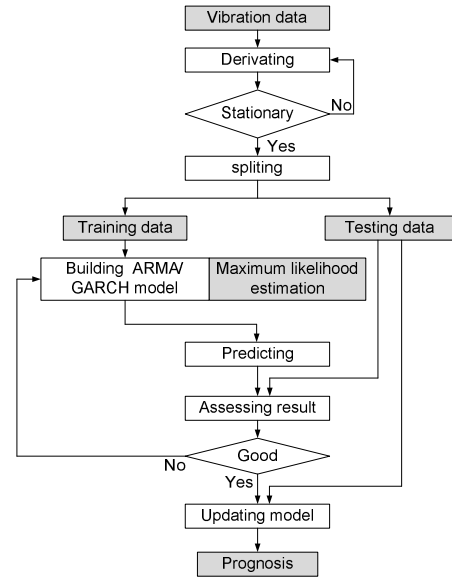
Vibration data

Derivating

Stationary

No

Yes

spliting

Training data

Testing data

Building ARMA/ GARCH model

Maximum likelihood estimation

Predicting

Assessing result

Good

No

Yes

Updating model

Prognosis